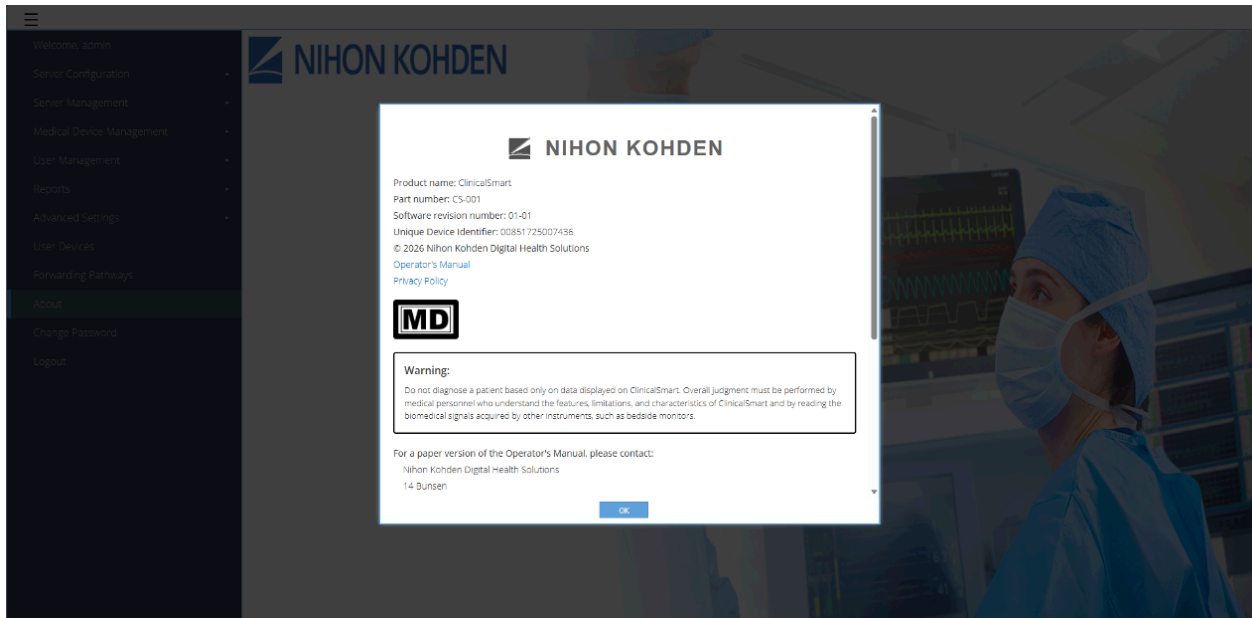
Welcome, admin
Server Configuration
Server Management
Medical Device Management
User Management
Reports
Advanced Settings
User Devices
Forwarding Pathways
About
Change Password
Logout

NIHON KOHDEN

NIHON KOHDEN

Product name: ClinicalSmart
Part number: CS-001
Software revision number: 01-01
Unique Device Identifier: 00851725007436
© 2026 Nihon Kohden Digital Health Solutions
Operator's Manual
Privacy Policy

MD

Warning:
Do not diagnose a patient based only on data displayed on ClinicalSmart. Overall judgment must be performed by medical personnel who understand the features, limitations, and characteristics of ClinicalSmart and by reading the biomedical signals acquired by other instruments, such as bedside monitors.

For a paper version of the Operator's Manual, please contact:
Nihon Kohden Digital Health Solutions
14 Bunsen

OK